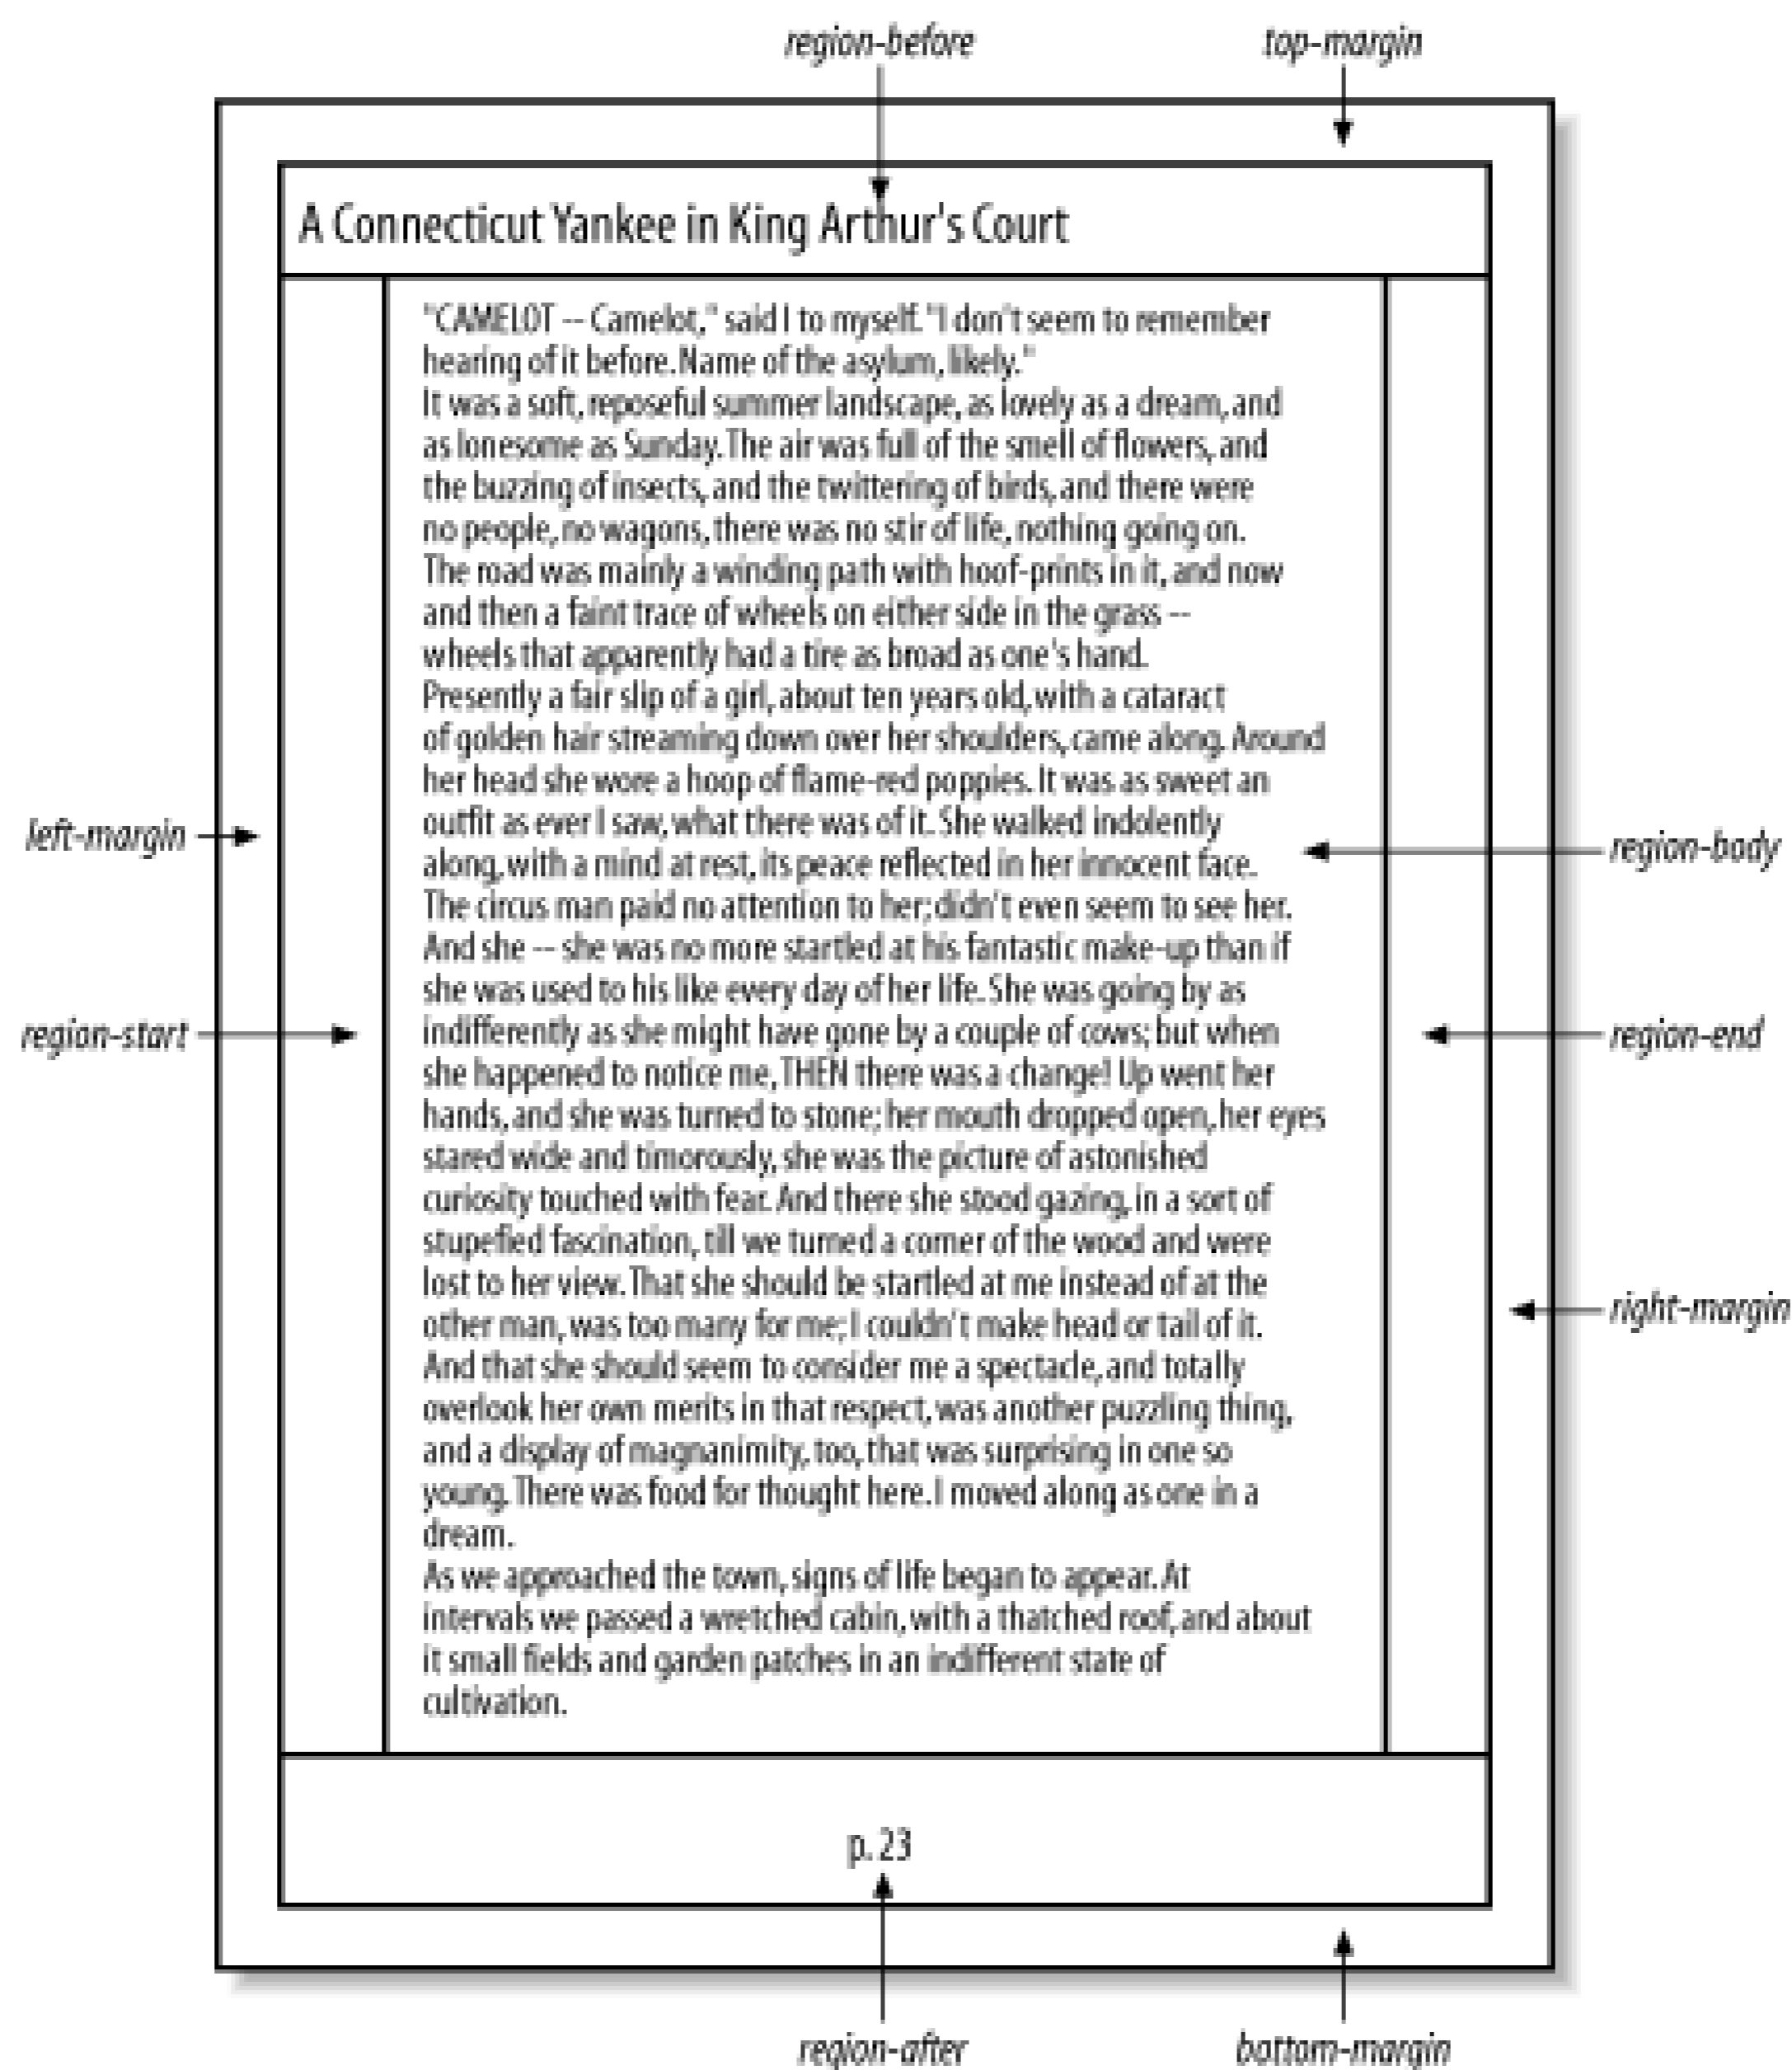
region-before

top-margin

A Connecticut Yankee in King Arthur's Court

"CAMELOT -- Camelot," said I to myself. "I don't seem to remember hearing of it before. Name of the asylum, likely."
It was a soft, reposeful summer landscape, as lovely as a dream, and as lonesome as Sunday. The air was full of the smell of flowers, and the buzzing of insects, and the twittering of birds, and there were no people, no wagons, there was no stir of life, nothing going on.
The road was mainly a winding path with hoof-prints in it, and now and then a faint trace of wheels on either side in the grass -- wheels that apparently had a tire as broad as one's hand.
Presently a fair slip of a girl, about ten years old, with a cataract of golden hair streaming down over her shoulders, came along. Around her head she wore a hoop of flame-red poppies. It was as sweet an outfit as ever I saw, what there was of it. She walked indolently along, with a mind at rest, its peace reflected in her innocent face.
The circus man paid no attention to her; didn't even seem to see her.
And she -- she was no more startled at his fantastic make-up than if she was used to his like every day of her life. She was going by as indifferently as she might have gone by a couple of cows; but when she happened to notice me, THEN there was a change! Up went her hands, and she was turned to stone; her mouth dropped open, her eyes stared wide and timorously, she was the picture of astonished curiosity touched with fear. And there she stood gazing, in a sort of stupefied fascination, till we turned a corner of the wood and were lost to her view. That she should be startled at me instead of at the other man, was too many for me; I couldn't make head or tail of it.
And that she should seem to consider me a spectacle, and totally overlook her own merits in that respect, was another puzzling thing, and a display of magnanimity, too, that was surprising in one so young. There was food for thought here. I moved along as one in a dream.
As we approached the town, signs of life began to appear. At intervals we passed a wretched cabin, with a thatched roof, and about it small fields and garden patches in an indifferent state of cultivation.

left-margin

region-body

region-start

region-end

right-margin

p. 23

region-after

bottom-margin